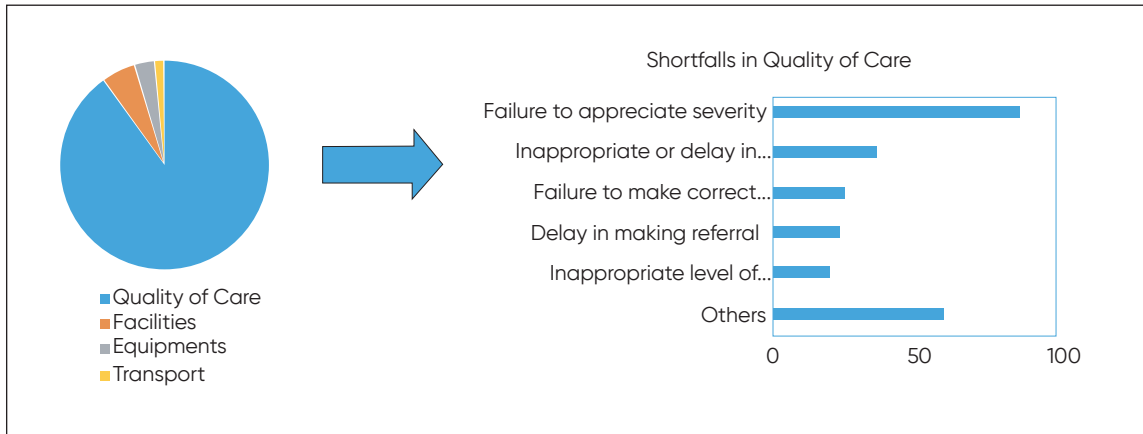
Quality of Care
Facilities
Equipments
Transport

Shortfalls in Quality of Care

Failure to appreciate severity
Inappropriate or delay in...
Failure to make correct...
Delay in making referral
Inappropriate level of...
Others

0
50
100